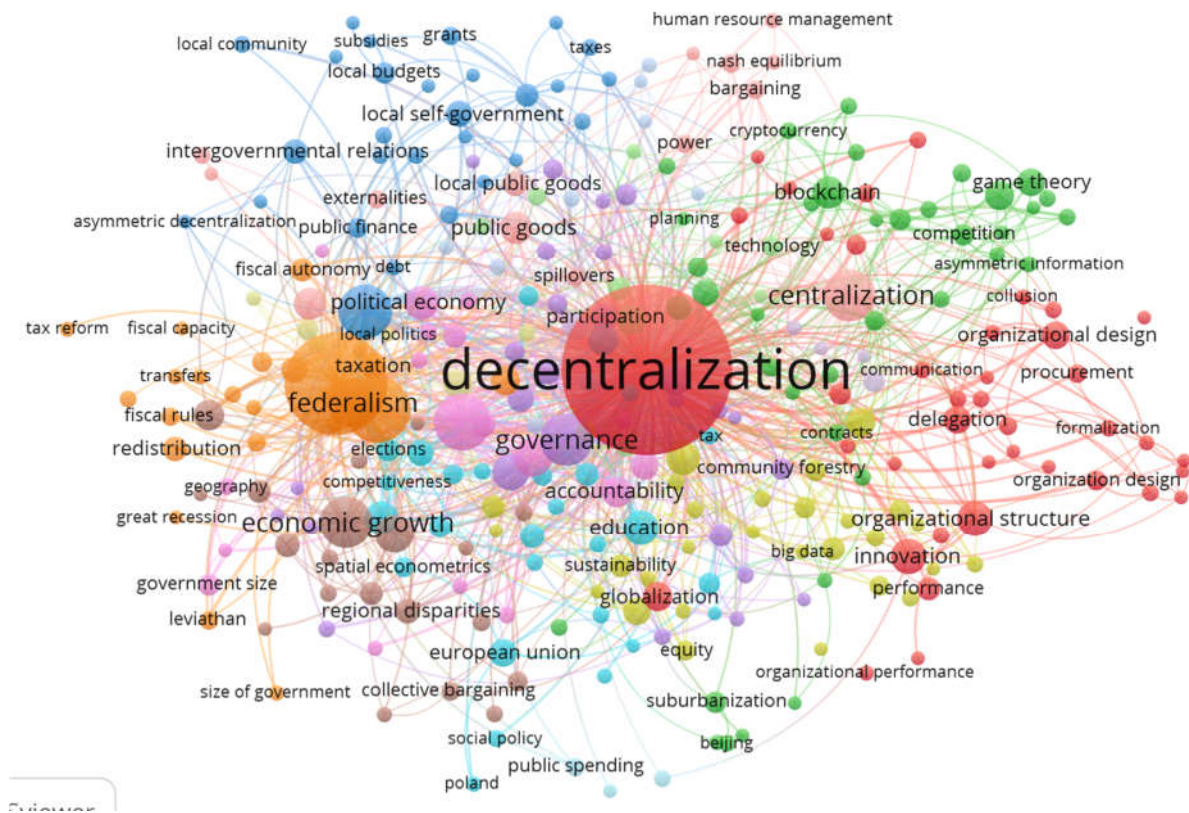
human resource management
local community
subsidies
grants
taxes
nash equilibrium
local budgets
bargaining
local self-government
cryptocurrency
power
intergovernmental relations
local public goods
blockchain
game theory
externalities
asymmetric decentralization
public finance
planning
public goods
competition
technology
asymmetric information
fiscal autonomy
debt
spillovers
centralization
political economy
collusion
tax reform
fiscal capacity
participation
organizational design
local politics
taxation
decentralization
communication
transfers
procurement
federalism
fiscal rules
delegation
formalization
tax
contracts
governance
redistribution
elections
community forestry
competitiveness
organization design
geography
accountability
great recession
organizational structure
economic growth
education
innovation
big data
sustainability
spatial econometrics
government size
performance
globalization
regional disparities
leviathan
european union
equity
organizational performance
size of government
collective bargaining
suburbanization
beijing
social policy
public spending
poland
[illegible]viewer